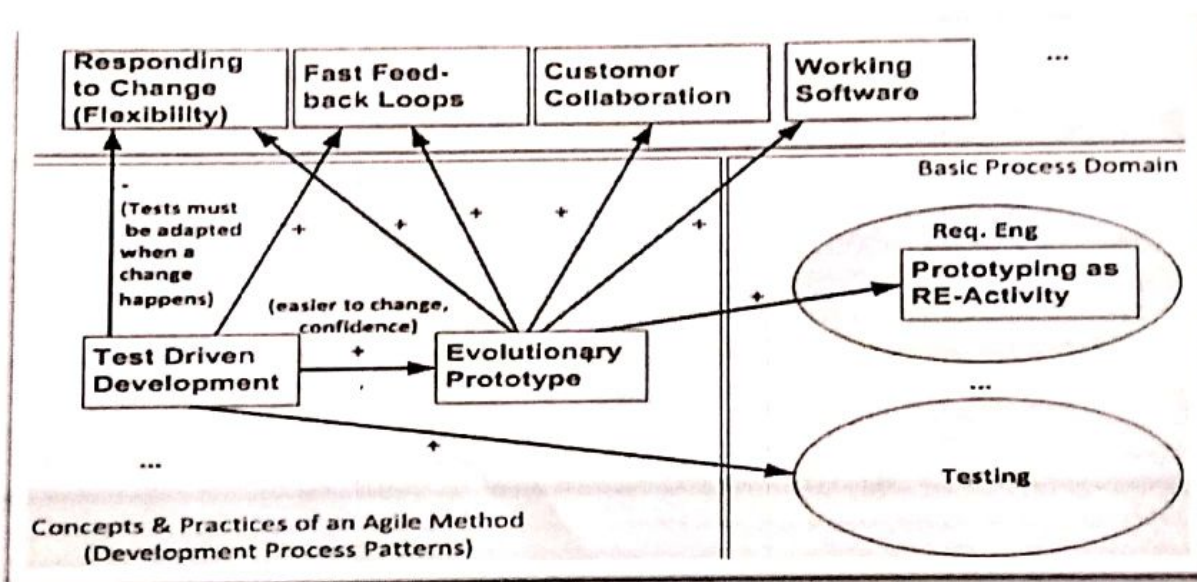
Responding to Change (Flexibility)

Fast Feedback Loops

Customer Collaboration

Working Software

...

Basic Process Domain

-
(Tests must be adapted when a change happens)

+

+

+

+

+

Req. Eng

Prototyping as RE-Activity

+

(easier to change, confidence)

+

Test Driven Development

Evolutionary Prototype

...

+

...

Testing

Concepts & Practices of an Agile Method (Development Process Patterns)